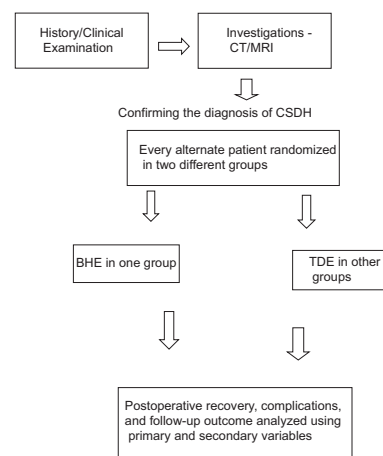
History/Clinical Examination

Investigations - CT/MRI

Confirming the diagnosis of CSDH

Every alternate patient randomized in two different groups

BHE in one group

TDE in other groups

Postoperative recovery, complications, and follow-up outcome analyzed using primary and secondary variables